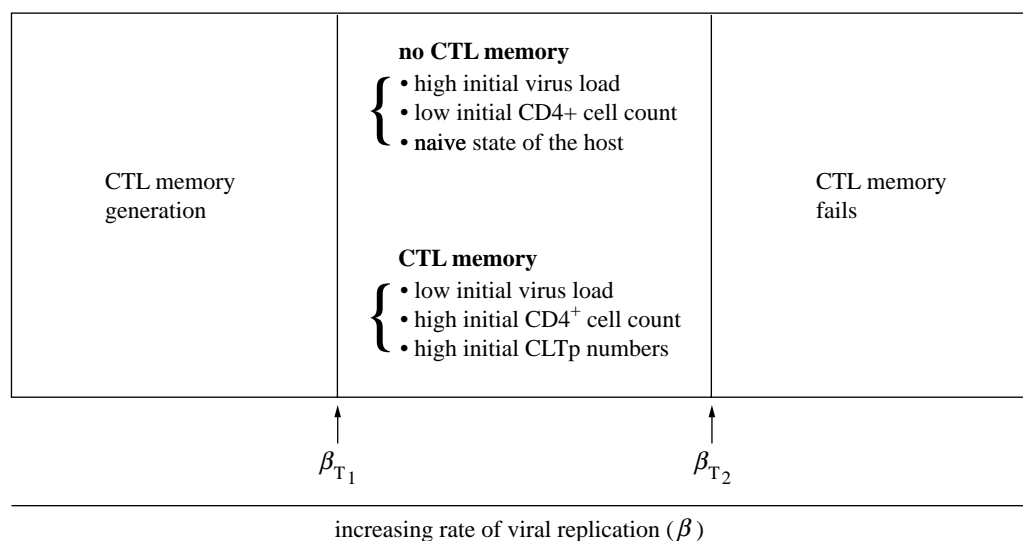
CTL memory generation

no CTL memory
• high initial virus load
• low initial CD4+ cell count
• naive state of the host

CTL memory
• low initial virus load
• high initial CD4$^+$ cell count
• high initial CLTp numbers

CTL memory fails

$\beta_{T_1}$

$\beta_{T_2}$

increasing rate of viral replication ($\beta$)